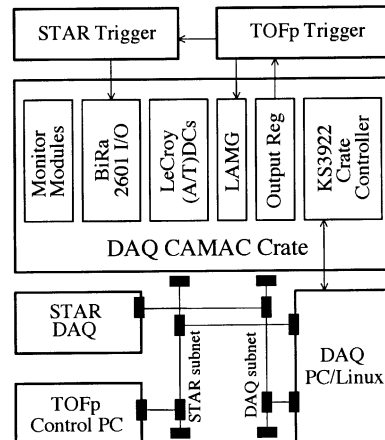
STAR Trigger

TOFp Trigger

Monitor Modules

BiRa 2601 I/O

LeCroy (A/T)DCs

LAMG

Output Reg

KS3922 Crate Controller

DAQ CAMAC Crate

STAR DAQ

STAR subnet

DAQ subnet

DAQ PC/Linux

TOFp Control PC